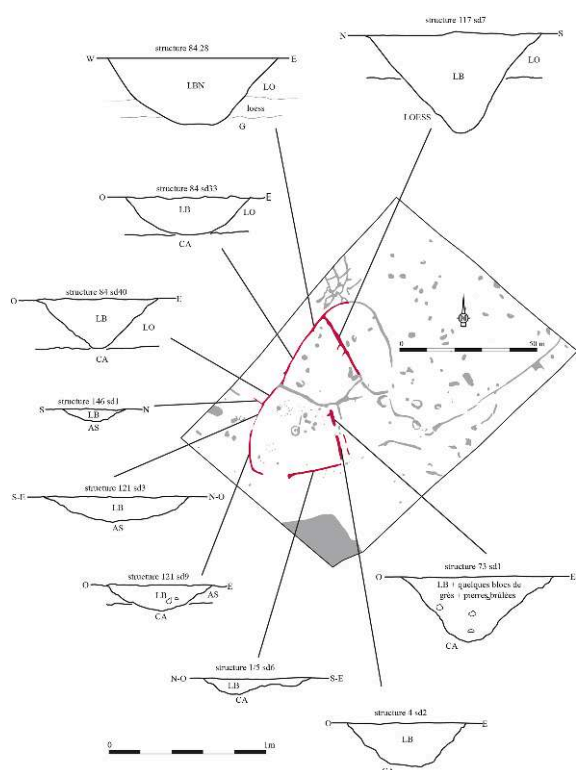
structure 84 28
W
E
LBN
LO
loess
G

structure 117 sd7
N
S
LB
LO
LOESS

structure 84 sd33
O
E
LB
LO
CA

structure 84 sd40
O
E
LB
LO
CA

0
50 m

structure 146 sd1
S
N
LB
AS

structure 121 sd3
S-E
N-O
LB
AS

structure 121 sd9
O
E
LB
AS
CA

structure 73 sd1
O
E
LB + quelques blocs de grès + pierres brûlées
CA

structure 1/5 sd6
N-O
S-E
LB
CA

structure 4 sd2
O
E
LB

0
1m